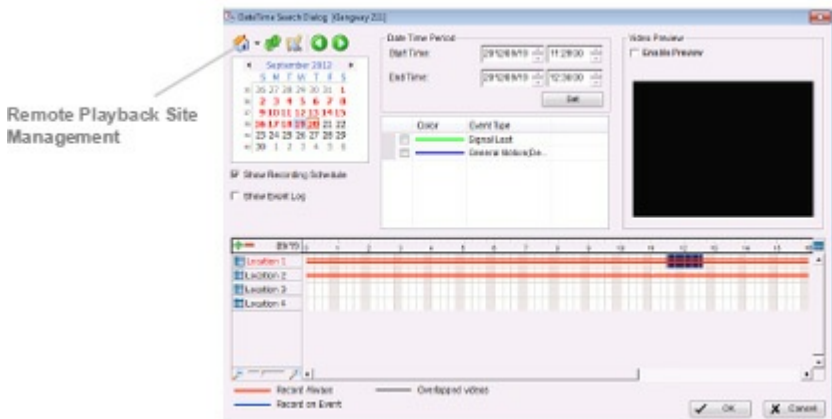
Date/Time Search Dialog [Gangway 2.0]

Remote Playback Site Management

September 2012
S M T W T F S
26 27 28 29 30 31 1
2 3 4 5 6 7 8
9 10 11 12 13 14 15
16 17 18 19 20 21 22
23 24 25 26 27 28 29
30 1 2 3 4 5 6

Show Recording Schedule

Show Event Log

Date Time Period
Start Time: 2012/9/19 11:29:00
End Time: 2012/9/19 12:30:00
Set

| | Color | Event Type |
|---|---|---|
| | | Signal Lost |
| | | General Motion/De... |

Video Preview
Enable Preview

Location 1
Location 2
Location 3
Location 4

Record Always
Record on Event
Overlapped videos

OK
Cancel